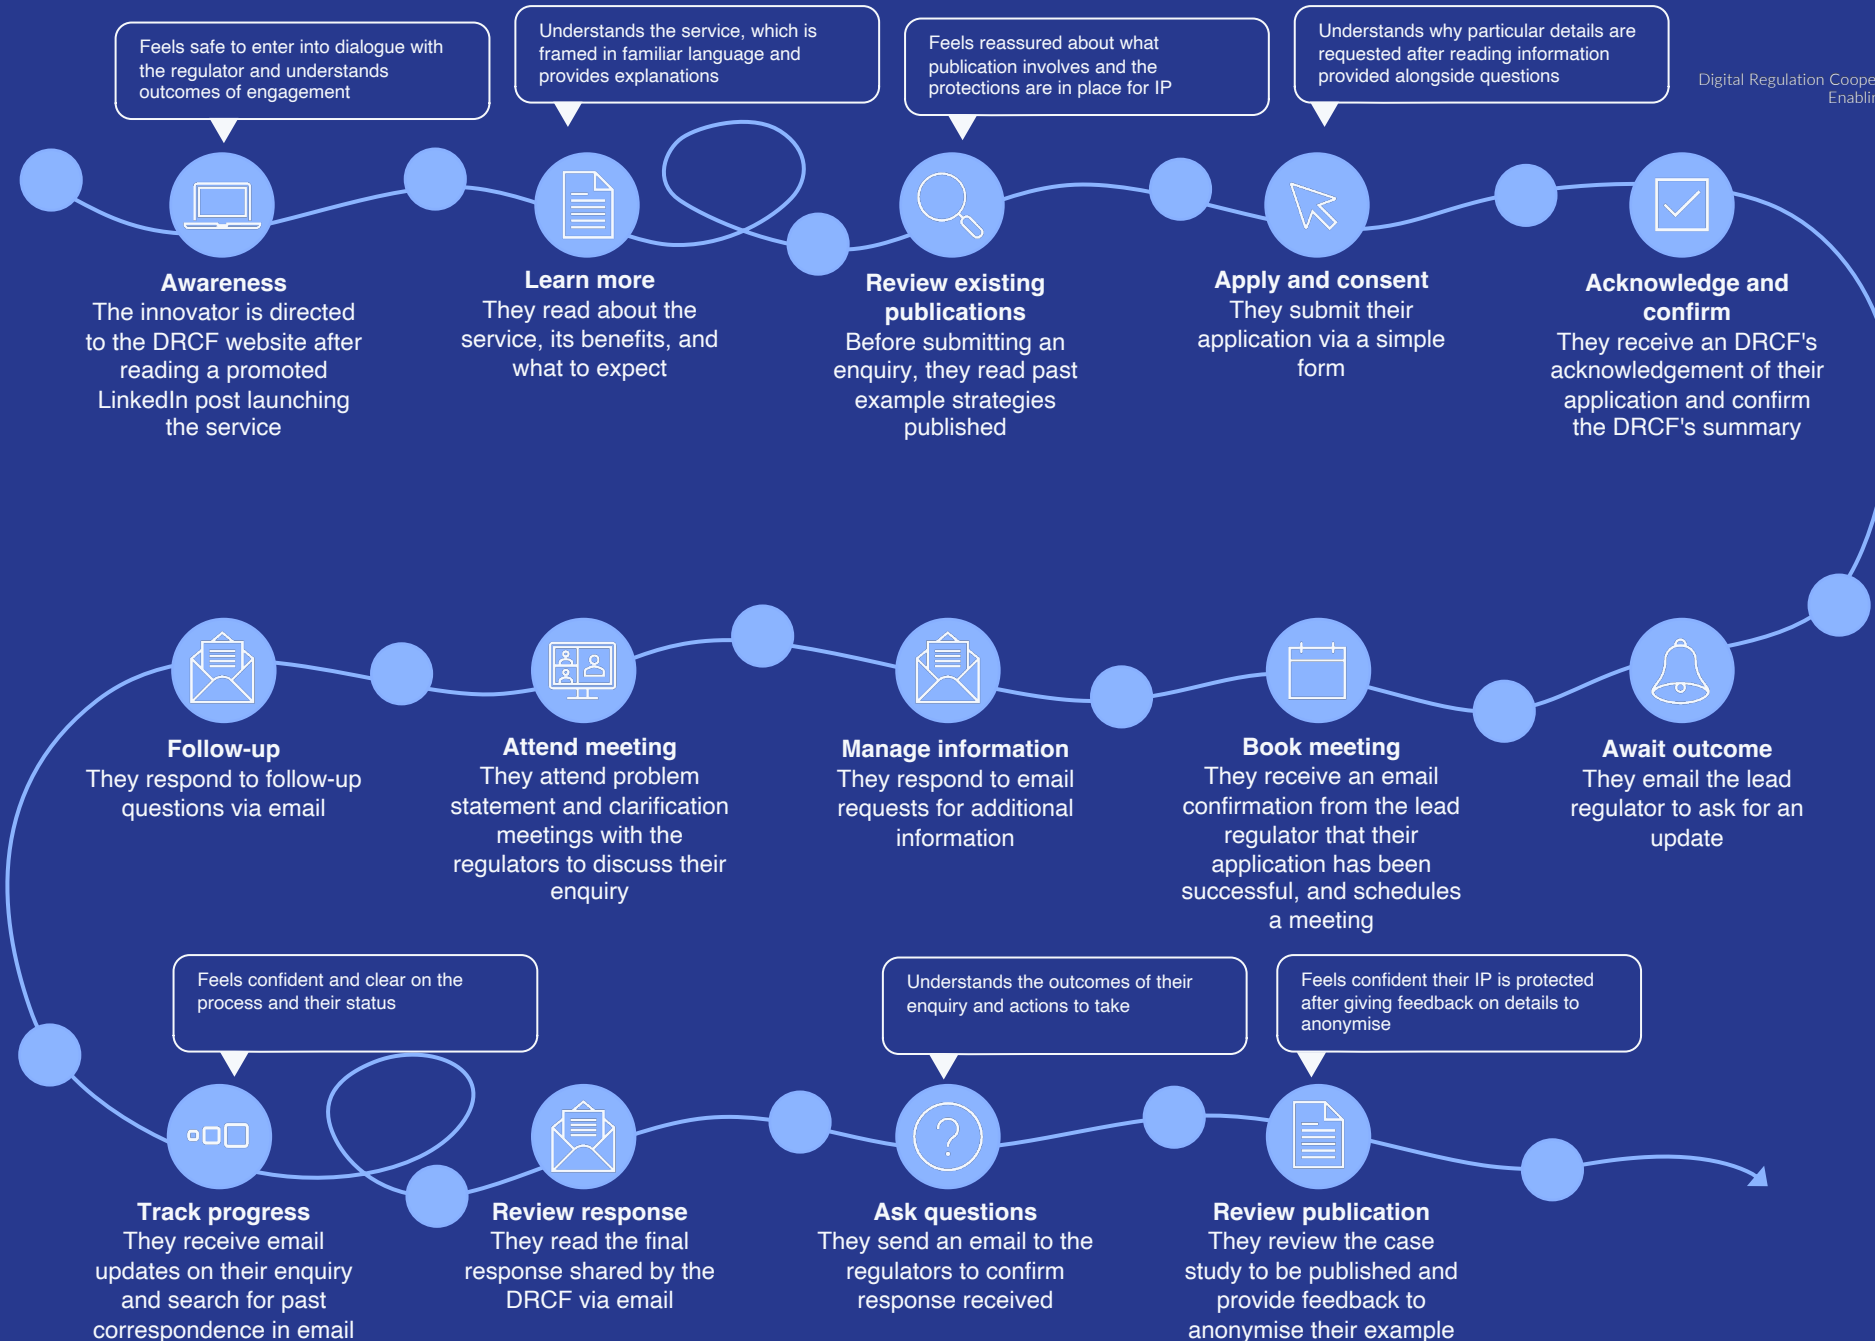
Feels safe to enter into dialogue with the regulator and understands outcomes of engagement

Understands the service, which is framed in familiar language and provides explanations

Feels reassured about what publication involves and the protections are in place for IP

Understands why particular details are requested after reading information provided alongside questions

Digital Regulation Coope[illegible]
Enablin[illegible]

**Awareness**
The innovator is directed to the DRCF website after reading a promoted LinkedIn post launching the service

**Learn more**
They read about the service, its benefits, and what to expect

**Review existing publications**
Before submitting an enquiry, they read past example strategies published

**Apply and consent**
They submit their application via a simple form

**Acknowledge and confirm**
They receive an DRCF's acknowledgement of their application and confirm the DRCF's summary

**Follow-up**
They respond to follow-up questions via email

**Attend meeting**
They attend problem statement and clarification meetings with the regulators to discuss their enquiry

**Manage information**
They respond to email requests for additional information

**Book meeting**
They receive an email confirmation from the lead regulator that their application has been successful, and schedules a meeting

**Await outcome**
They email the lead regulator to ask for an update

Feels confident and clear on the process and their status

Understands the outcomes of their enquiry and actions to take

Feels confident their IP is protected after giving feedback on details to anonymise

**Track progress**
They receive email updates on their enquiry and search for past correspondence in email

**Review response**
They read the final response shared by the DRCF via email

**Ask questions**
They send an email to the regulators to confirm response received

**Review publication**
They review the case study to be published and provide feedback to anonymise their example